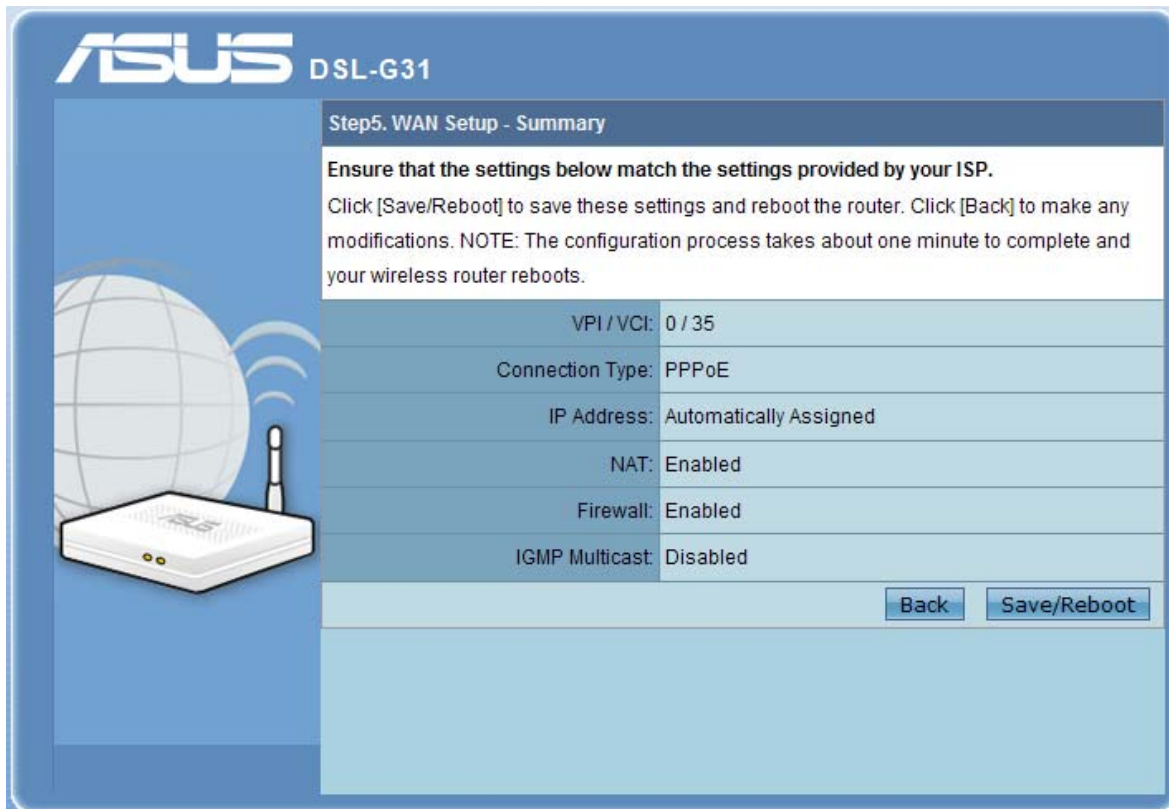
ASUS DSL-G31

Step5. WAN Setup - Summary

Ensure that the settings below match the settings provided by your ISP.

Click [Save/Reboot] to save these settings and reboot the router. Click [Back] to make any modifications. NOTE: The configuration process takes about one minute to complete and your wireless router reboots.

| | |
|---|---|
| VPI / VCI: | 0 / 35 |
| Connection Type: | PPPoE |
| IP Address: | Automatically Assigned |
| NAT: | Enabled |
| Firewall: | Enabled |
| IGMP Multicast: | Disabled |

Back Save/Reboot